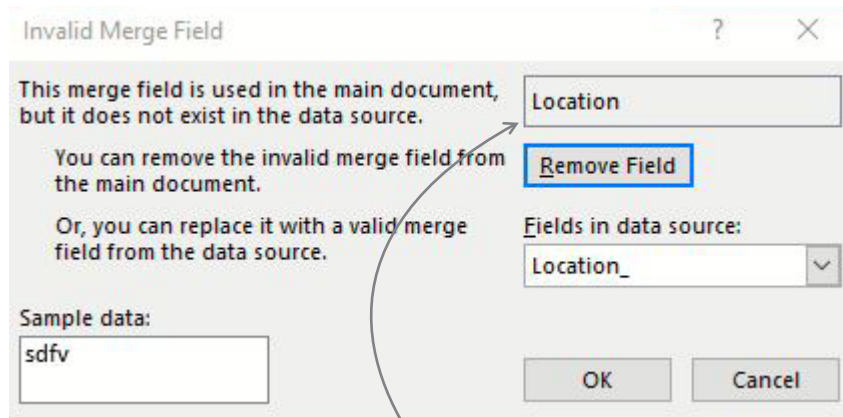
Invalid Merge Field

?

×

This merge field is used in the main document, but it does not exist in the data source.

Location

You can remove the invalid merge field from the main document.

Remove Field

Or, you can replace it with a valid merge field from the data source.

Fields in data source:

Location_

Sample data:

sdfv

OK

Cancel